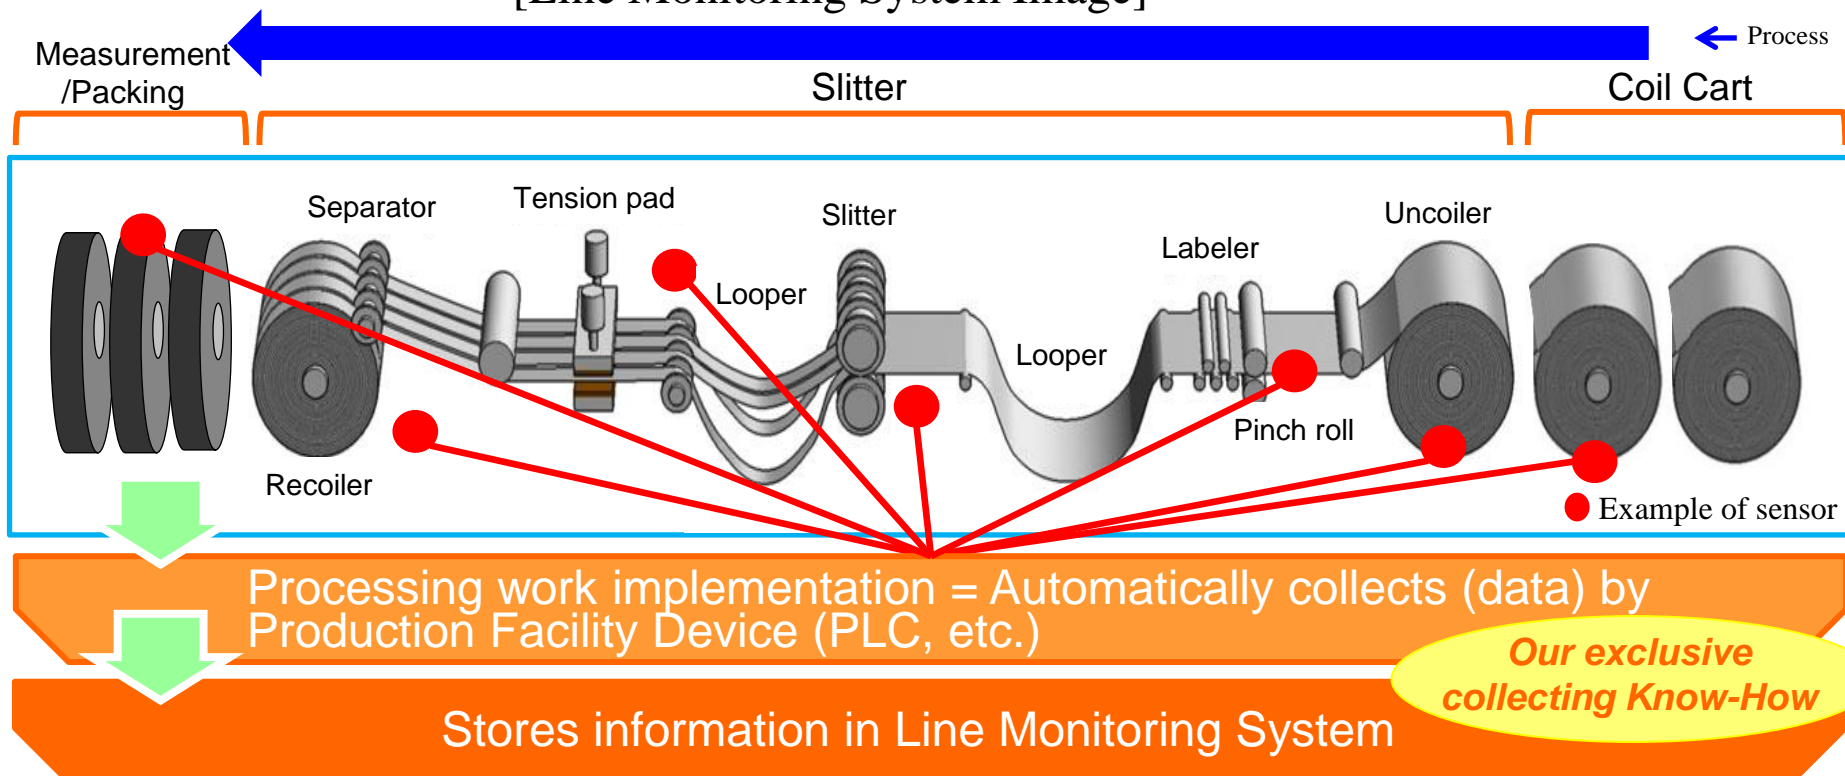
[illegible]

Process

Measurement /Packing

Slitter

Coil Cart

Separator

Tension pad

Slitter

Labeler

Uncoiler

Looper

Looper

Pinch roll

Recoiler

Example of sensor

Processing work implementation = Automatically collects (data) by Production Facility Device (PLC, etc.)

Our exclusive collecting Know-How

Stores information in Line Monitoring System